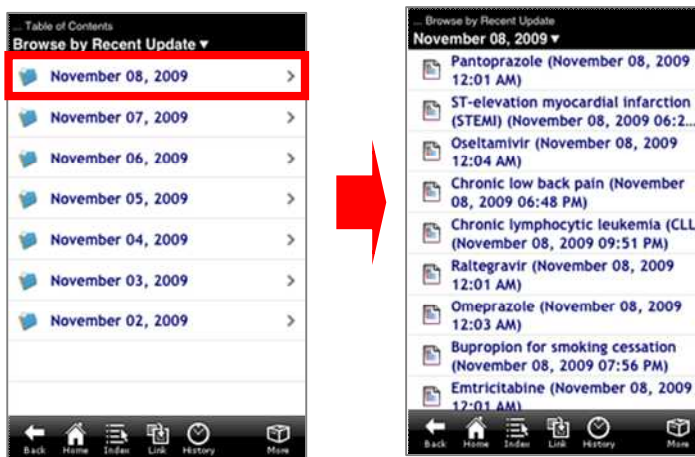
... Table of Contents
Browse by Recent Update ▾

November 08, 2009
November 07, 2009
November 06, 2009
November 05, 2009
November 04, 2009
November 03, 2009
November 02, 2009

Back Home Index Link History More

... Browse by Recent Update
November 08, 2009 ▾

Pantoprazole (November 08, 2009 12:01 AM)
ST-elevation myocardial infarction (STEMI) (November 08, 2009 06:2...
Oseltamivir (November 08, 2009 12:04 AM)
Chronic low back pain (November 08, 2009 06:48 PM)
Chronic lymphocytic leukemia (CLL (November 08, 2009 09:51 PM)
Raltegravir (November 08, 2009 12:01 AM)
Omeprazole (November 08, 2009 12:03 AM)
Bupropion for smoking cessation (November 08, 2009 07:56 PM)
Emtricitabine (November 08, 2009 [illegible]

Back Home Index Link History More